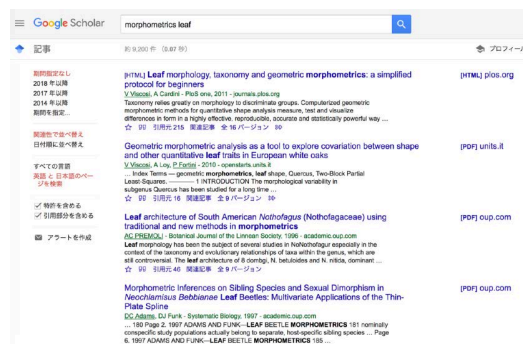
Google Scholar

morphometrics leaf

記事

約 9,290 件 (0.07 秒)

プロフィー

期間指定なし
2018 年以降
2017 年以降
2014 年以降
期間を指定...

関連性で並べ替え
日付順に並べ替え

すべての言語
英語 と 日本語のページを検索

特許を含める
引用部分を含める

アラートを作成

[HTML] Leaf morphology, taxonomy and geometric morphometrics: a simplified protocol for beginners
V Viscosi, A Cardini - PloS one, 2011 - journals.plos.org
Taxonomy relies greatly on morphology to discriminate groups. Computerized geometric morphometric methods for quantitative shape analysis measure, test and visualize differences in form in a highly effective, reproducible, accurate and statistically powerful way ...
☆ 99 引用元 215 関連記事 全 16 バージョン

[HTML] plos.org

Geometric morphometric analysis as a tool to explore covariation between shape and other quantitative leaf traits in European white oaks
V Viscosi, A Loy, P Fortini - 2010 - openstarts.units.it
... Index Terms — geometric morphometrics, leaf shape, Quercus, Two-Block Partial Least-Squares. ———— 1 INTRODUCTION The morphological variability in subgenus Quercus has been studied for a long time ...
☆ 99 引用元 16 関連記事 全 8 バージョン

[PDF] units.it

Leaf architecture of South American Nothofagus (Nothofagaceae) using traditional and new methods in morphometrics
AC PREMOLI - Botanical Journal of the Linnean Society, 1996 - academic.oup.com
Leaf morphology has been the subject of several studies in NoNothofagur especially in the context of the taxonomy and evolutionary relationships of taxa within the genus, which are still controversial. The leaf architecture of 8 dombgi, N. betuloides and N. nitida, dominant ...
☆ 99 引用元 46 関連記事 全 9 バージョン

[PDF] oup.com

Morphometric Inferences on Sibling Species and Sexual Dimorphism in Neochlamisus Bebbianae Leaf Beetles: Multivariate Applications of the Thin-Plate Spline
DC Adams, DJ Funk - Systematic Biology, 1997 - academic.oup.com
... 180 Page 2. 1997 ADAMS AND FUNK—LEAF BEETLE MORPHOMETRICS 181 nominally conspecific study populations actually belong to separate, host-specific sibling species ... Page 6. 1997 ADAMS AND FUNK—LEAF BEETLE MORPHOMETRICS 185 ...

[PDF] oup.com